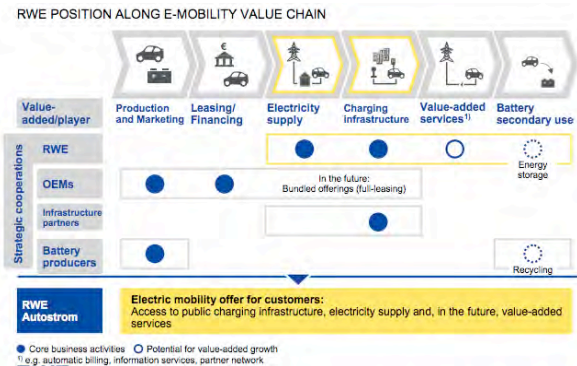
RWE POSITION ALONG E-MOBILITY VALUE CHAIN

| Value-added/player | Production and Marketing | Leasing/ Financing | Electricity supply | Charging infrastructure | Value-added services$^{1)}$ | Battery secondary use |
|---|---|---|---|---|---|---|
| RWE | | | ● | ● | ○ | Energy storage |
| OEMs | ● | ● | In the future: Bundled offerings (full-leasing) | | | |
| Infrastructure partners | | | | ● | | |
| Battery producers | ● | | | | | Recycling |

Strategic cooperations

RWE Autostrom

Electric mobility offer for customers:
Access to public charging infrastructure, electricity supply and, in the future, value-added services

● Core business activities ○ Potential for value-added growth
$^{1)}$ e.g. automatic billing, information services, partner network